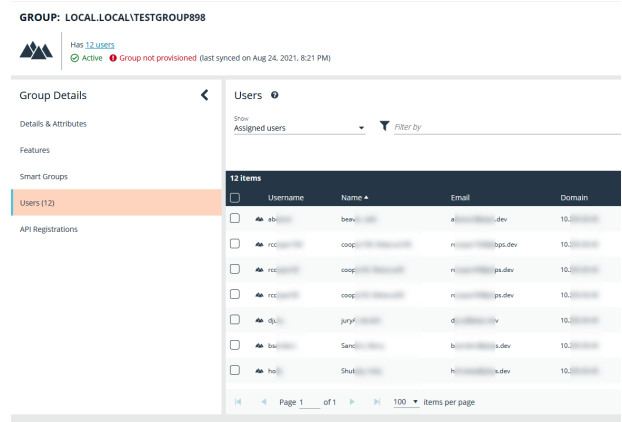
GROUP: LOCAL.LOCAL\TESTGROUP898

Has 12 users
Active  Group not provisioned (last synced on Aug 24, 2021, 8:21 PM)

Group Details

Details & Attributes

Features

Smart Groups

Users (12)

API Registrations

Users

Show
Assigned users

Filter by

12 items

| | Username | Name ▲ | Email | Domain |
|---|---|---|---|---|
| | ab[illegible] | beav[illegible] | a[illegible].dev | 10.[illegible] |
| | rcc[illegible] | coop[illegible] | r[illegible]bps.dev | 10.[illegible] |
| | rcc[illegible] | coop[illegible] | r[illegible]ps.dev | 10.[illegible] |
| | rcc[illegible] | coop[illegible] | r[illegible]ps.dev | 10.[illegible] |
| | dj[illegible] | jury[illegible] | d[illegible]v | 10.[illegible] |
| | bsa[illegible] | Sand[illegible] | b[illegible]s.dev | 10.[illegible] |
| | ho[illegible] | Shut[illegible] | h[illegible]s.dev | 10.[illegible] |

Page 1 of 1   100 items per page